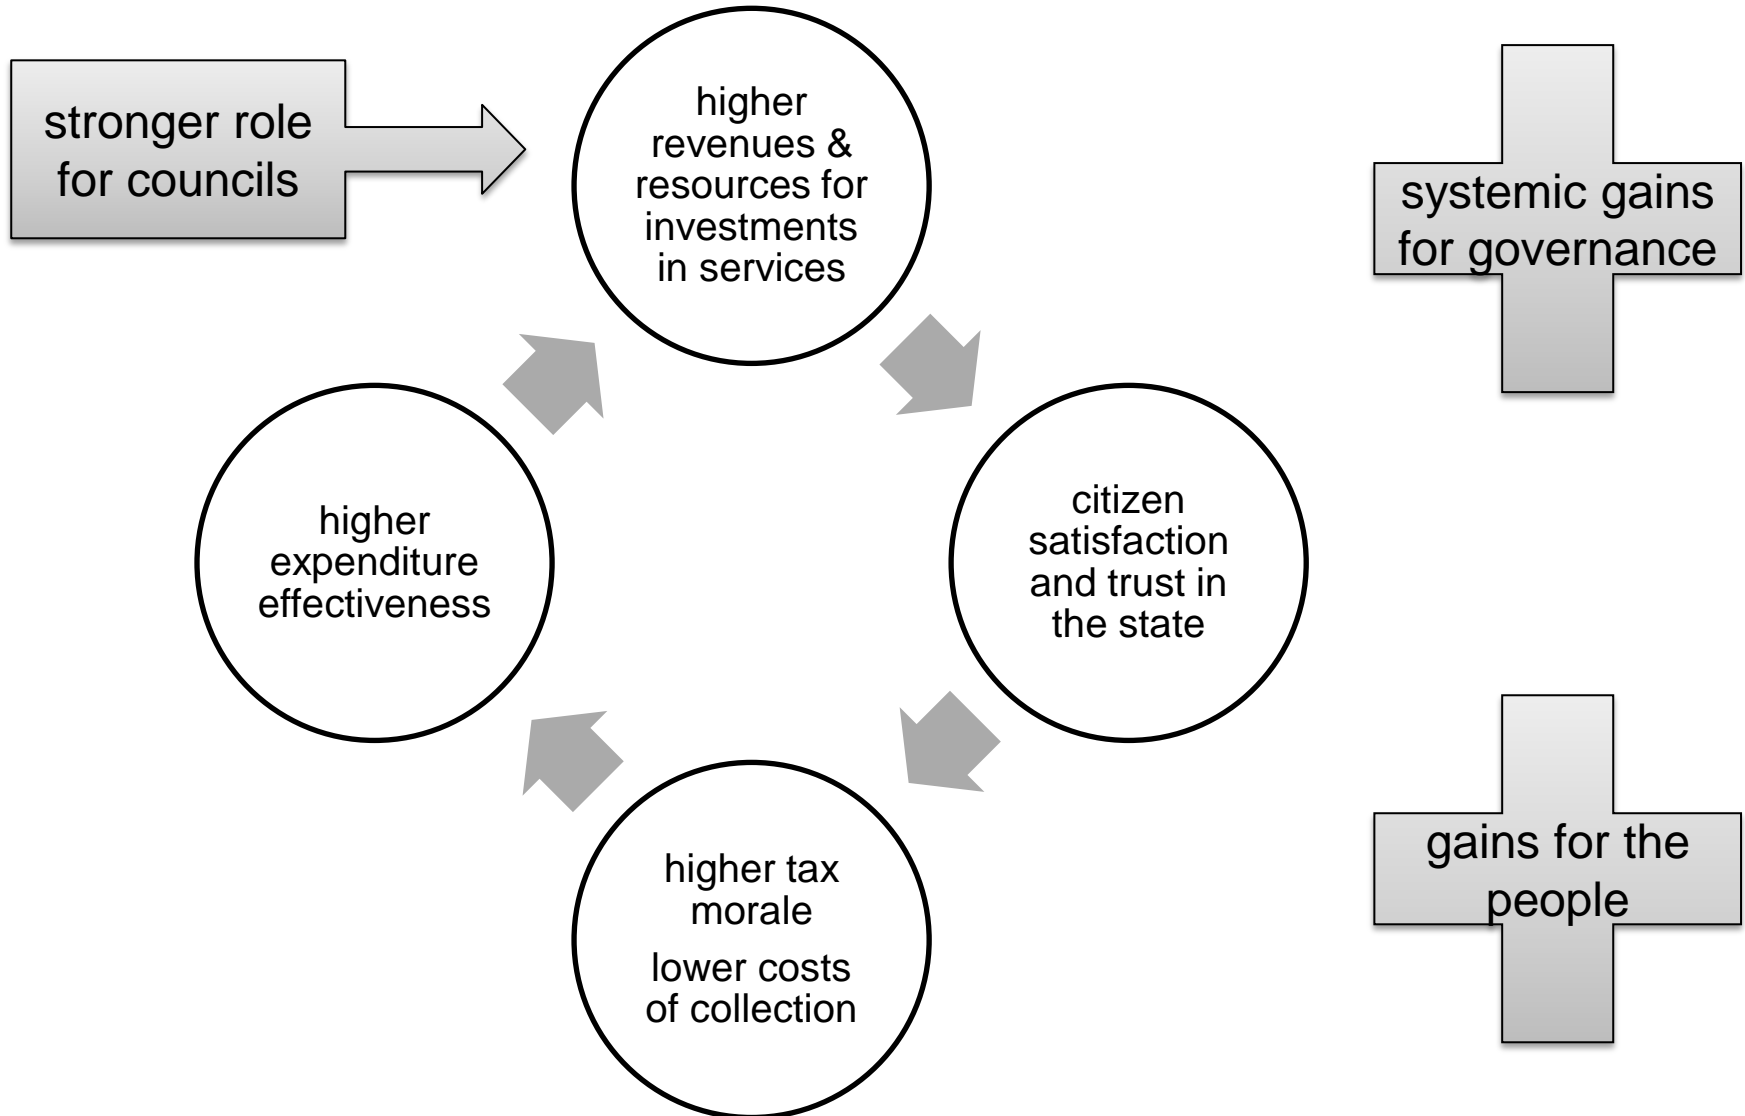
stronger role for councils

higher revenues & resources for investments in services

systemic gains for governance

citizen satisfaction and trust in the state

higher tax morale

lower costs of collection

higher expenditure effectiveness

gains for the people